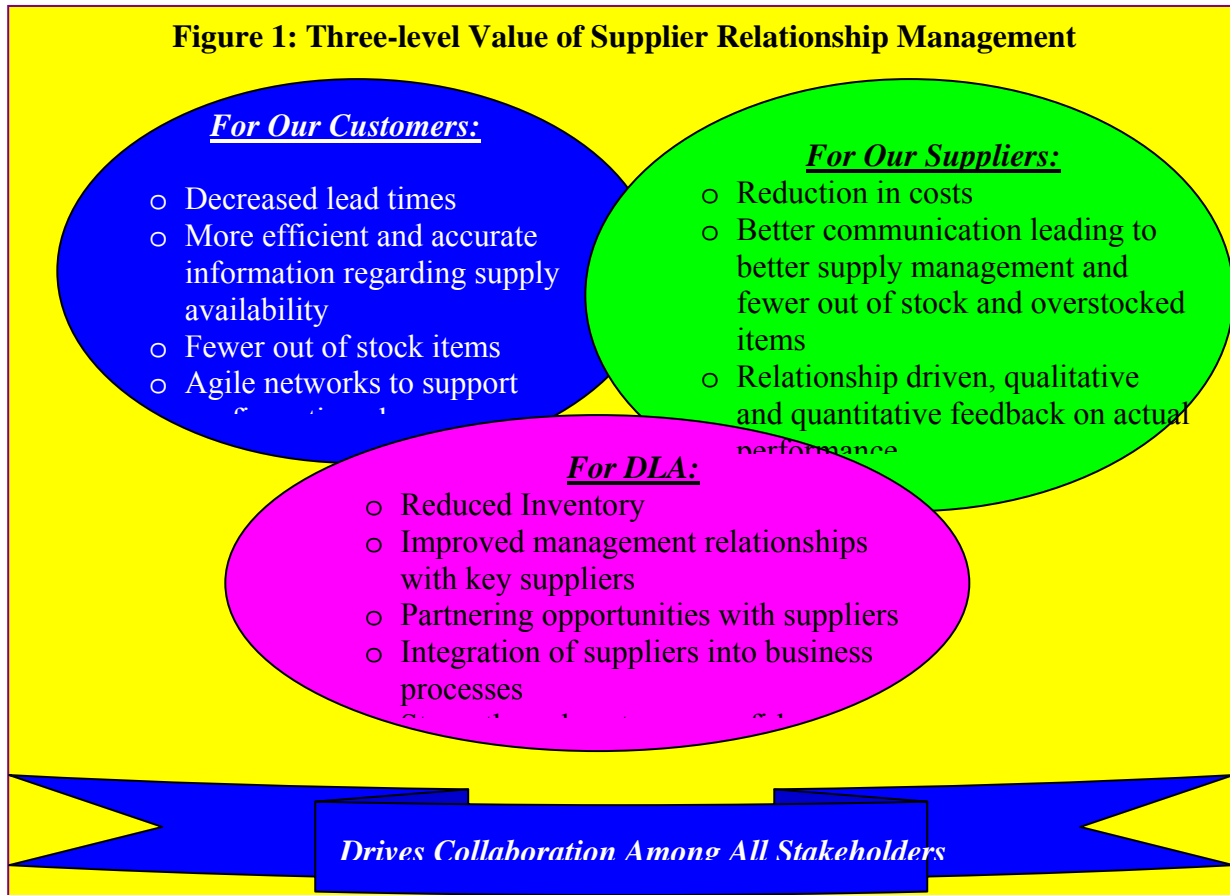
Figure 1: Three-level Value of Supplier Relationship Management

For Our Customers:

o Decreased lead times
o More efficient and accurate information regarding supply availability
o Fewer out of stock items
o Agile networks to support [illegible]

For Our Suppliers:

o Reduction in costs
o Better communication leading to better supply management and fewer out of stock and overstocked items
o Relationship driven, qualitative and quantitative feedback on actual performance

For DLA:

o Reduced Inventory
o Improved management relationships with key suppliers
o Partnering opportunities with suppliers
o Integration of suppliers into business processes
o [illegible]

Drives Collaboration Among All Stakeholders